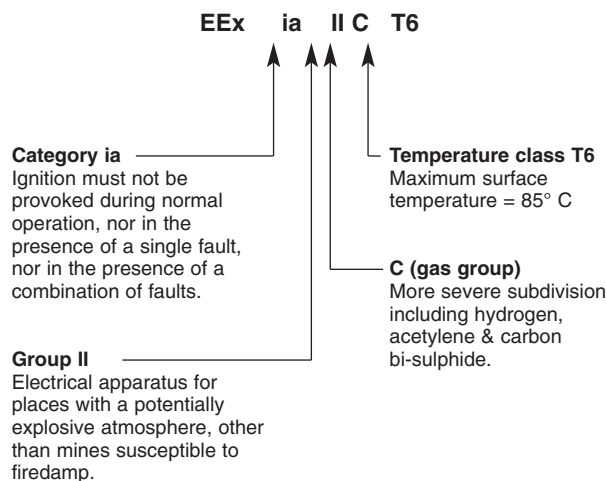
EEx ia II C T6

**Category ia**
Ignition must not be provoked during normal operation, nor in the presence of a single fault, nor in the presence of a combination of faults.

**Temperature class T6**
Maximum surface temperature = 85° C

**C (gas group)**
More severe subdivision including hydrogen, acetylene & carbon bi-sulphide.

**Group II**
Electrical apparatus for places with a potentially explosive atmosphere, other than mines susceptible to firedamp.